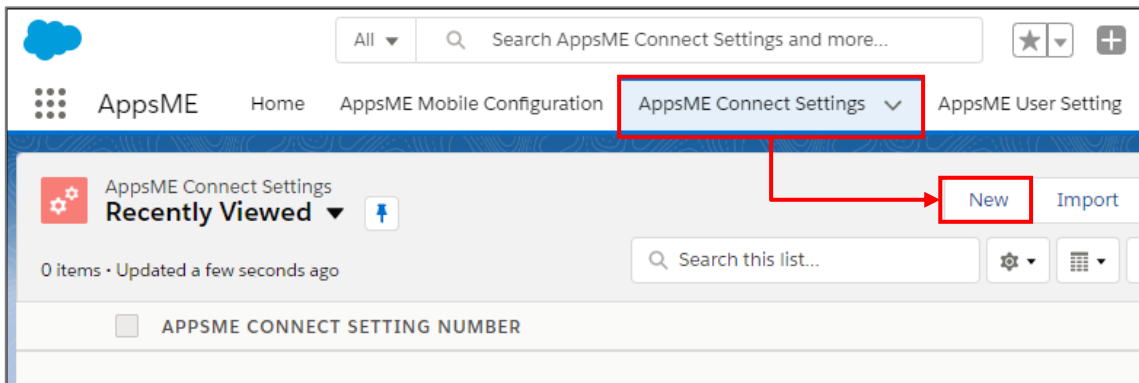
All

Search AppsME Connect Settings and more...

AppsME

Home

AppsME Mobile Configuration

AppsME Connect Settings

AppsME User Setting

AppsME Connect Settings

Recently Viewed

New

Import

0 items • Updated a few seconds ago

Search this list...

APPSME CONNECT SETTING NUMBER